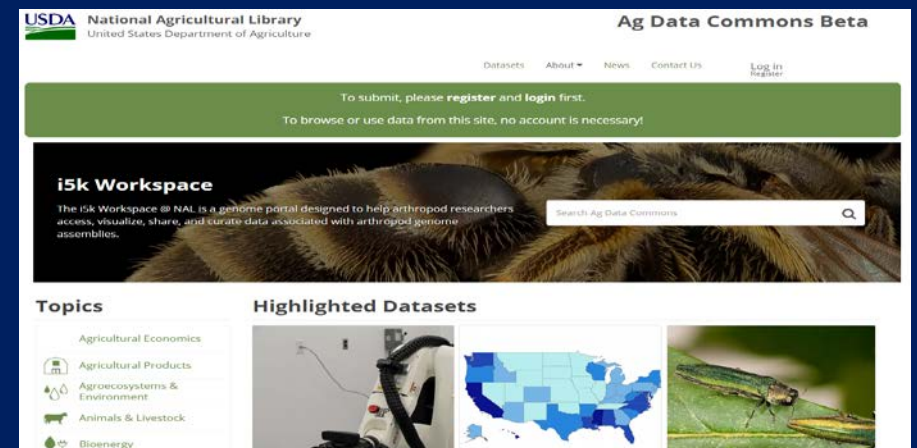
USDA National Agricultural Library
United States Department of Agriculture

Ag Data Commons Beta

Datasets About News Contact Us Log in Register

To submit, please register and login first.

To browse or use data from this site, no account is necessary!

i5k Workspace

The i5k Workspace @ NAL is a genome portal designed to help arthropod researchers access, visualize, share, and curate data associated with arthropod genome assemblies.

Search Ag Data Commons

Topics

Agricultural Economics

Agricultural Products

Agroecosystems & Environment

Animals & Livestock

Bioenergy

Highlighted Datasets